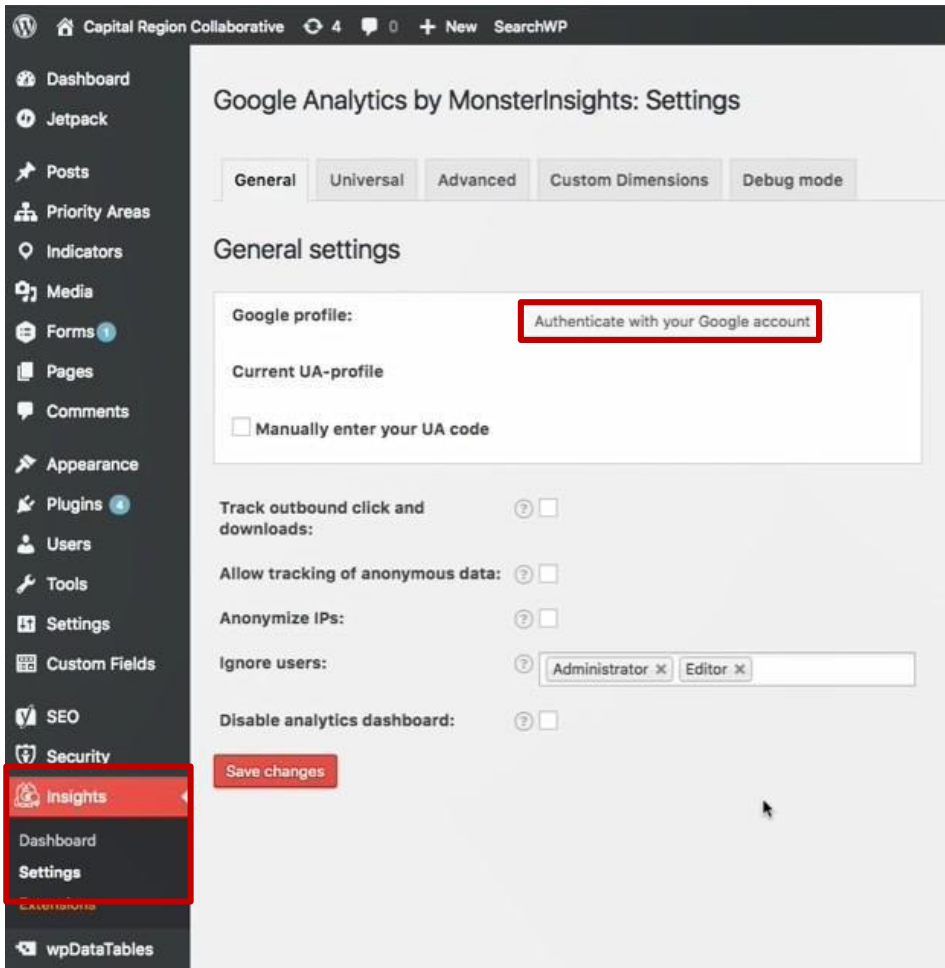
Capital Region Collaborative 4 0 + New SearchWP

Dashboard
Jetpack
Posts
Priority Areas
Indicators
Media
Forms 1
Pages
Comments
Appearance
Plugins 4
Users
Tools
Settings
Custom Fields
SEO
Security
Insights
Dashboard
Settings
Extensions
wpDataTables

Google Analytics by MonsterInsights: Settings

General | Universal | Advanced | Custom Dimensions | Debug mode

General settings

Google profile: Authenticate with your Google account

Current UA-profile

Manually enter your UA code

Track outbound click and downloads:

Allow tracking of anonymous data:

Anonymize IPs:

Ignore users: Administrator × Editor ×

Disable analytics dashboard:

Save changes